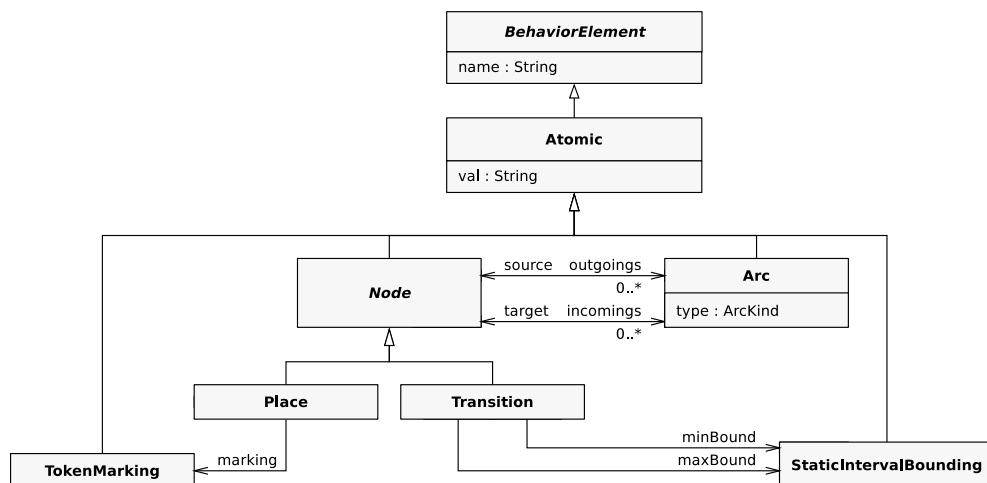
BehaviorElement
name : String

Atomic
val : String

Node

source outgoings
0..*
target incomings
0..*

Arc
type : ArcKind

Place

Transition

minBound
maxBound

marking

TokenMarking

StaticIntervalBounding